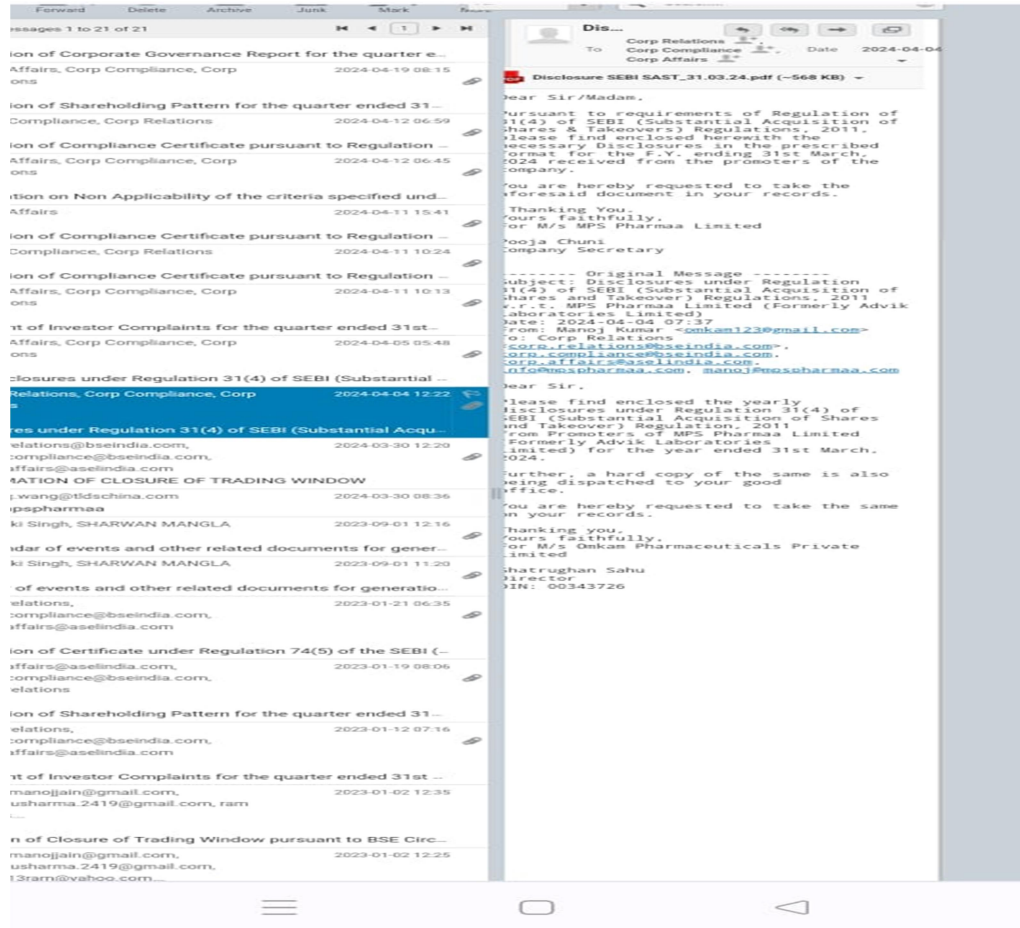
Forward Delete Archive Junk Mark

essages 1 to 21 of 21

ion of Corporate Governance Report for the quarter e...
Affairs, Corp Compliance, Corp ons 2024-04-19 08:15

ion of Shareholding Pattern for the quarter ended 31...
Compliance, Corp Relations 2024-04-12 06:59

ion of Compliance Certificate pursuant to Regulation ...
Affairs, Corp Compliance, Corp ons 2024-04-12 06:45

ition on Non Applicability of the criteria specified und...
Affairs 2024-04-11 15:41

ion of Compliance Certificate pursuant to Regulation ...
Compliance, Corp Relations 2024-04-11 10:24

ion of Compliance Certificate pursuant to Regulation ...
Affairs, Corp Compliance, Corp ons 2024-04-11 10:13

nt of Investor Complaints for the quarter ended 31st...
Affairs, Corp Compliance, Corp ons 2024-04-05 05:48

closures under Regulation 31(4) of SEBI (Substantial ...
Relations, Corp Compliance, Corp s 2024-04-04 12:22

res under Regulation 31(4) of SEBI (Substantial Acqu...
relations@bseindia.com, compliance@bseindia.com, ffairs@aselindia.com 2024-03-30 12:20
MATION OF CLOSURE OF TRADING WINDOW
.wang@tldschina.com 2024-03-30 08:36
pspharmaa
ki Singh, SHARWAN MANGLA 2023-09-01 12:16
ndar of events and other related documents for gener...
ki Singh, SHARWAN MANGLA 2023-09-01 11:20
of events and other related documents for generatio...
elations, compliance@bseindia.com, ffairs@aselindia.com 2023-01-21 06:35

ion of Certificate under Regulation 74(5) of the SEBI (...
ffairs@aselindia.com, compliance@bseindia.com, elations 2023-01-19 08:06

ion of Shareholding Pattern for the quarter ended 31...
elations, compliance@bseindia.com, ffairs@aselindia.com 2023-01-12 07:16

nt of Investor Complaints for the quarter ended 31st ...
manojjain@gmail.com, usharma.2419@gmail.com, ram 2023-01-02 12:35

n of Closure of Trading Window pursuant to BSE Circ...
manojjain@gmail.com, usharma.2419@gmail.com, 13ram@yahoo.com... 2023-01-02 12:25

Dis...
To Corp Relations Corp Compliance Corp Affairs Date 2024-04-04

Disclosure SEBI SAST_31.03.24.pdf (~568 KB)

Dear Sir/Madam,

Pursuant to requirements of Regulation of 31(4) of SEBI (Substantial Acquisition of Shares & Takeovers) Regulations, 2011, please find enclosed herewith the necessary Disclosures in the prescribed format for the F.Y. ending 31st March, 2024 received from the promoters of the company.

You are hereby requested to take the aforesaid document in your records.

Thanking You,
Yours faithfully,
For M/s MPS Pharmaa Limited

Pooja Chuni
Company Secretary

-------- Original Message --------
Subject: Disclosures under Regulation 31(4) of SEBI (Substantial Acquisition of Shares and Takeover) Regulations, 2011 w.r.t. MPS Pharmaa Limited (Formerly Advik Laboratories Limited)
Date: 2024-04-04 07:37
From: Manoj Kumar <omkam123@gmail.com>
To: Corp Relations corp.relations@bseindia.com, corp.compliance@bseindia.com, corp.affairs@aselindia.com, info@mpspharmaa.com, manoj@mpspharmaa.com

Dear Sir,

Please find enclosed the yearly Disclosures under Regulation 31(4) of SEBI (Substantial Acquisition of Shares and Takeover) Regulation, 2011 from Promoters of MPS Pharmaa Limited (Formerly Advik Laboratories Limited) for the year ended 31st March, 2024.

Further, a hard copy of the same is also being dispatched to your good office.

You are hereby requested to take the same on your records.

Thanking you,
Yours faithfully,
For M/s Omkam Pharmaceuticals Private Limited

Shatrughan Sahu
Director
DIN: 00343726